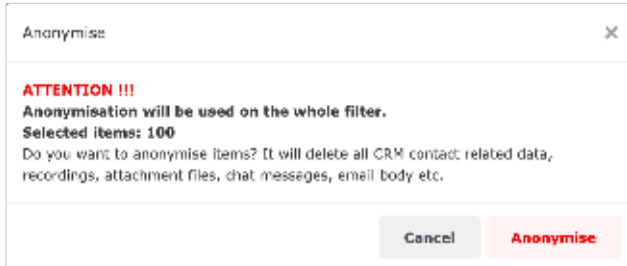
Anonymise

×

ATTENTION !!!
Anonymisation will be used on the whole filter.
Selected items: 100
Do you want to anonymise items? It will delete all CRM contact related data, recordings, attachment files, chat messages, email body etc.

Cancel

Anonymise